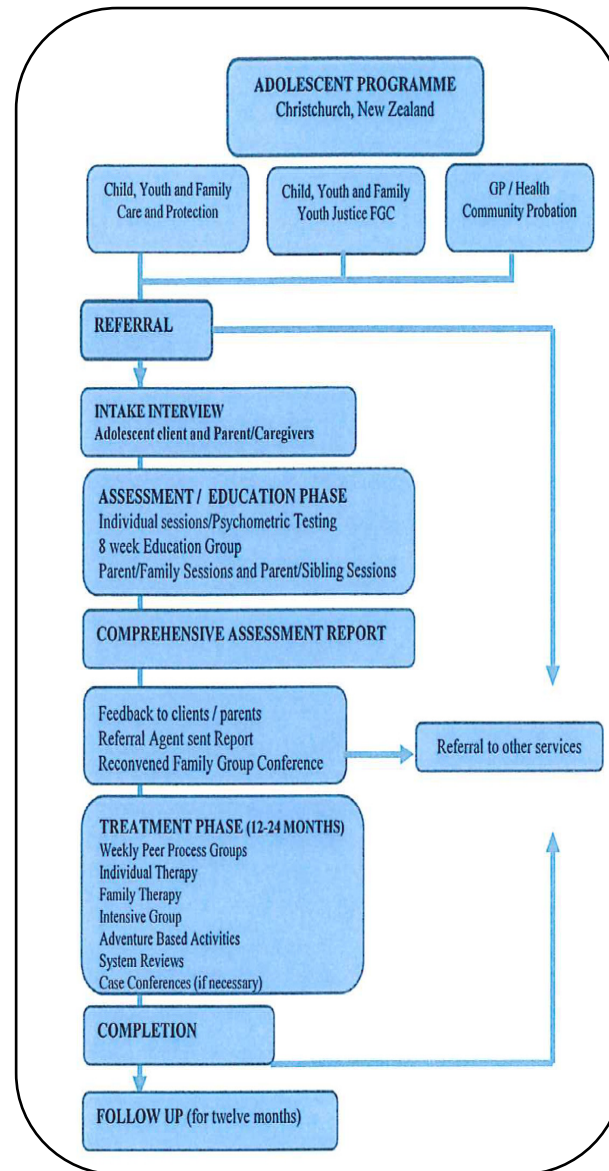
ADOLESCENT PROGRAMME
Christchurch, New Zealand

Child, Youth and Family
Care and Protection

Child, Youth and Family
Youth Justice FGC

GP / Health
Community Probation

REFERRAL

INTAKE INTERVIEW
Adolescent client and Parent/Caregivers

ASSESSMENT / EDUCATION PHASE
Individual sessions/Psychometric Testing
8 week Education Group
Parent/Family Sessions and Parent/Sibling Sessions

COMPREHENSIVE ASSESSMENT REPORT

Feedback to clients / parents
Referral Agent sent Report
Reconvened Family Group Conference

Referral to other services

TREATMENT PHASE (12-24 MONTHS)
Weekly Peer Process Groups
Individual Therapy
Family Therapy
Intensive Group
Adventure Based Activities
System Reviews
Case Conferences (if necessary)

COMPLETION

FOLLOW UP (for twelve months)